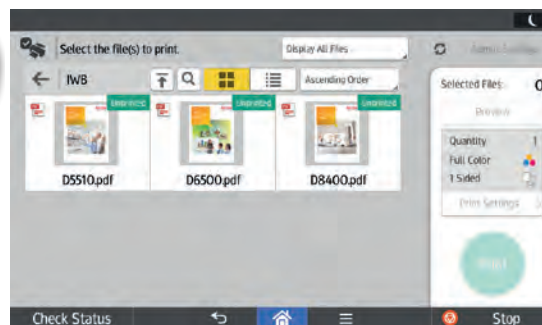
Select the file(s) to print.

Display All Files

IWB

Ascending Order

Unprinted

D5510.pdf

Unprinted

D6500.pdf

Unprinted

D8400.pdf

Selected Files 0

Preview

Quantity 1

Full Color

1 Sided

Print Settings

Start

Check Status

Stop